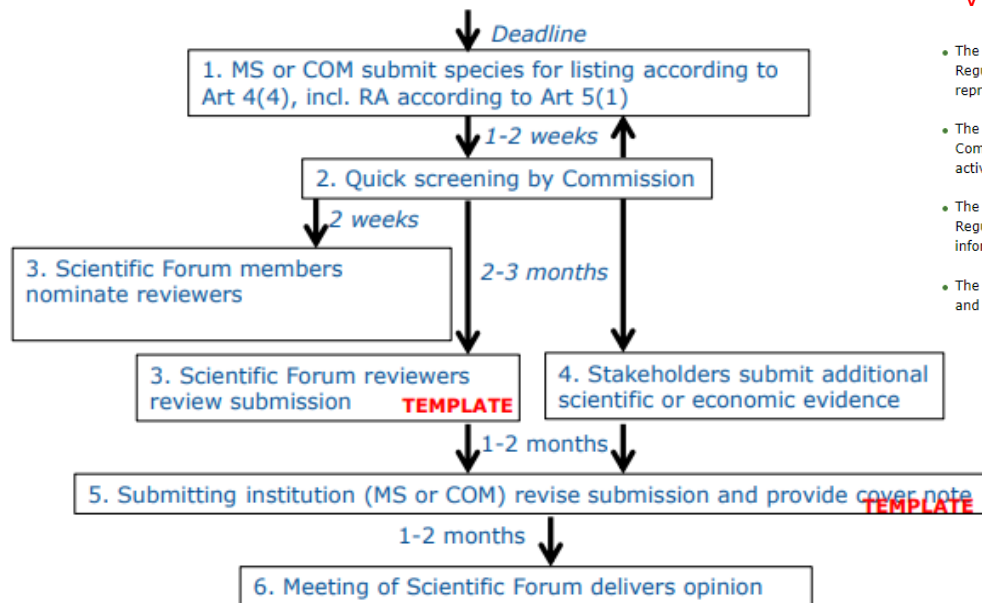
Deadline

1. MS or COM submit species for listing according to Art 4(4), incl. RA according to Art 5(1)

1-2 weeks

2. Quick screening by Commission

2 weeks

3. Scientific Forum members nominate reviewers

2-3 months

3. Scientific Forum reviewers review submission TEMPLATE

4. Stakeholders submit additional scientific or economic evidence

1-2 months

5. Submitting institution (MS or COM) revise submission and provide cover note TEMPLATE

1-2 months

6. Meeting of Scientific Forum delivers opinion

• The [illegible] Regu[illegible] repr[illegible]

• The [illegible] Com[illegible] activ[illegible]

• The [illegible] Regu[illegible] infor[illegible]

• The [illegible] and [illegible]